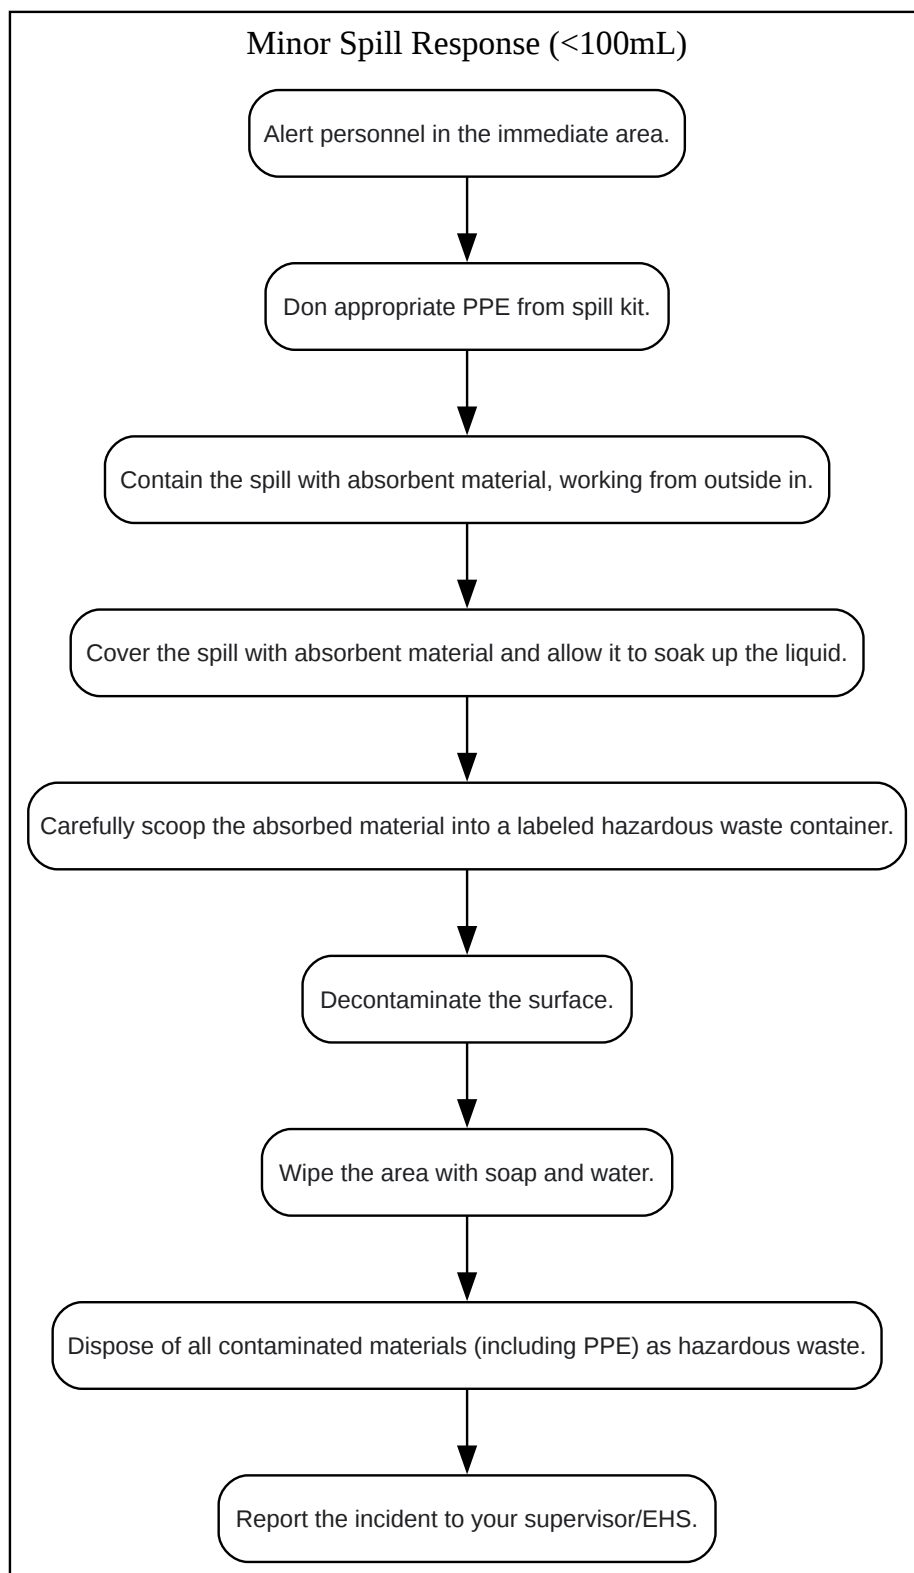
Minor Spill Response (<100mL)

Alert personnel in the immediate area.

Don appropriate PPE from spill kit.

Contain the spill with absorbent material, working from outside in.

Cover the spill with absorbent material and allow it to soak up the liquid.

Carefully scoop the absorbed material into a labeled hazardous waste container.

Decontaminate the surface.

Wipe the area with soap and water.

Dispose of all contaminated materials (including PPE) as hazardous waste.

Report the incident to your supervisor/EHS.